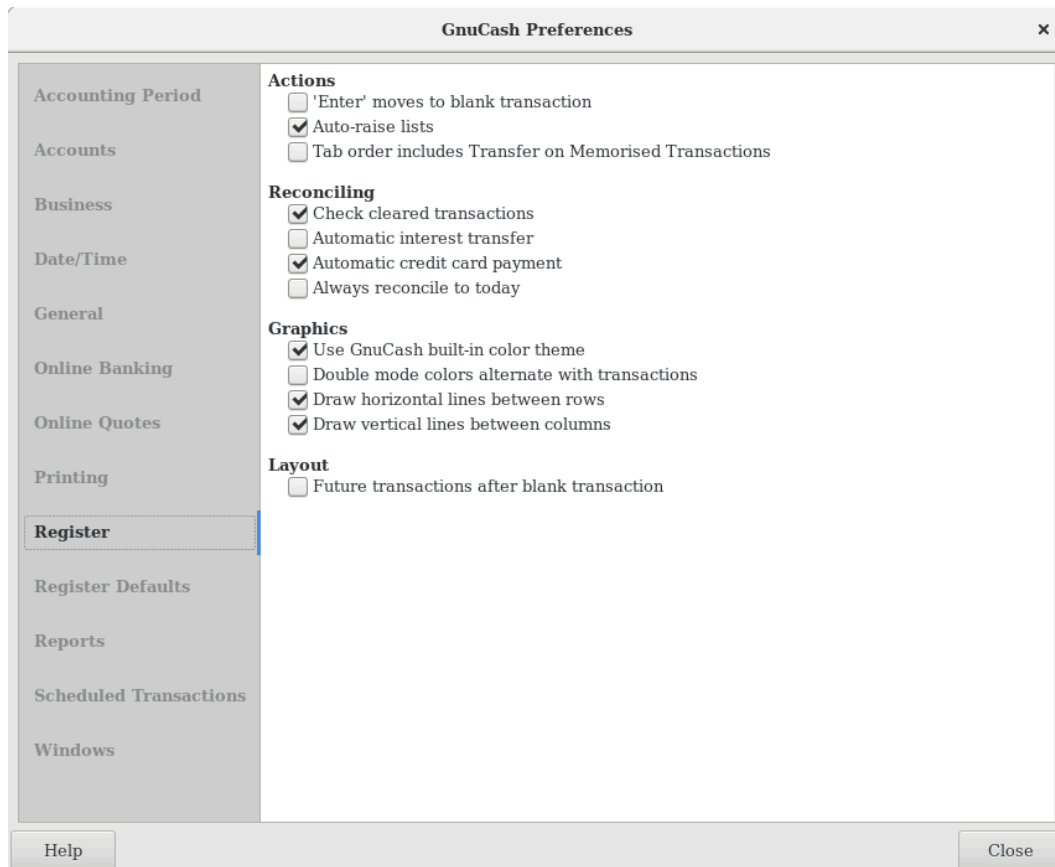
GnuCash Preferences ×

Accounting Period
Accounts
Business
Date/Time
General
Online Banking
Online Quotes
Printing
Register
Register Defaults
Reports
Scheduled Transactions
Windows

Actions
'Enter' moves to blank transaction
Auto-raise lists
Tab order includes Transfer on Memorised Transactions

Reconciling
Check cleared transactions
Automatic interest transfer
Automatic credit card payment
Always reconcile to today

Graphics
Use GnuCash built-in color theme
Double mode colors alternate with transactions
Draw horizontal lines between rows
Draw vertical lines between columns

Layout
Future transactions after blank transaction

Help
Close